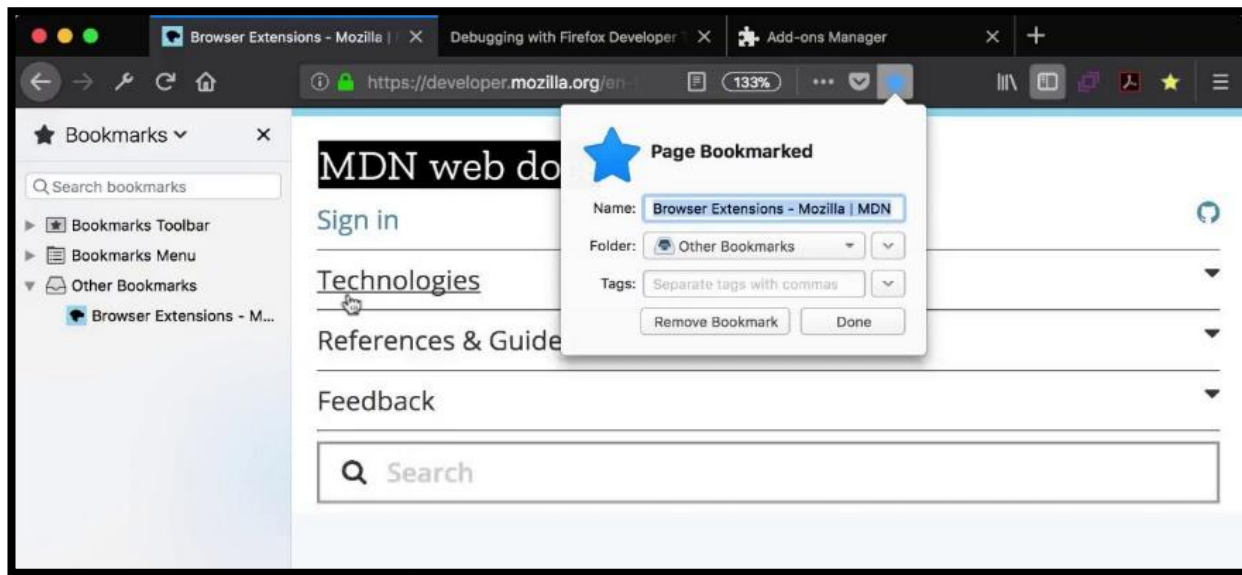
Browser Extensions - Mozilla | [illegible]
Debugging with Firefox Developer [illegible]
Add-ons Manager
https://developer.mozilla.org/en-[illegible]
133%

Bookmarks
Search bookmarks
Bookmarks Toolbar
Bookmarks Menu
Other Bookmarks
Browser Extensions - M...

MDN web do
Sign in
Technologies
References & Guide
Feedback
Search

Page Bookmarked
Name: Browser Extensions - Mozilla | MDN
Folder: Other Bookmarks
Tags: Separate tags with commas
Remove Bookmark
Done